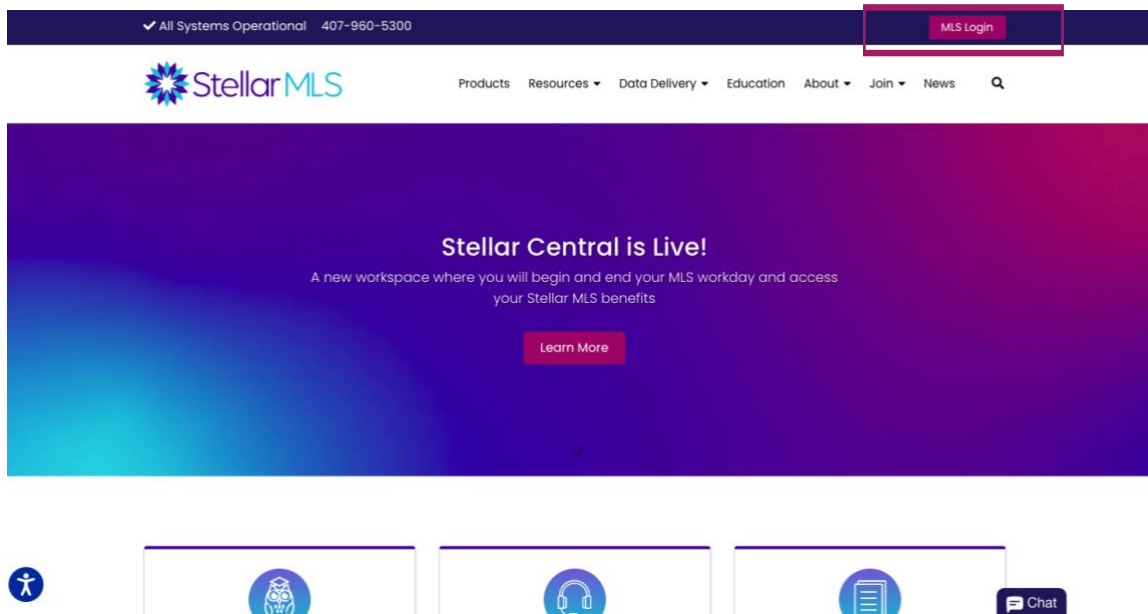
✔ All Systems Operational 407-960-5300

MLS Login

Stellar MLS

Products Resources Data Delivery Education About Join News

Stellar Central is Live!

A new workspace where you will begin and end your MLS workday and access your Stellar MLS benefits

Learn More

Chat